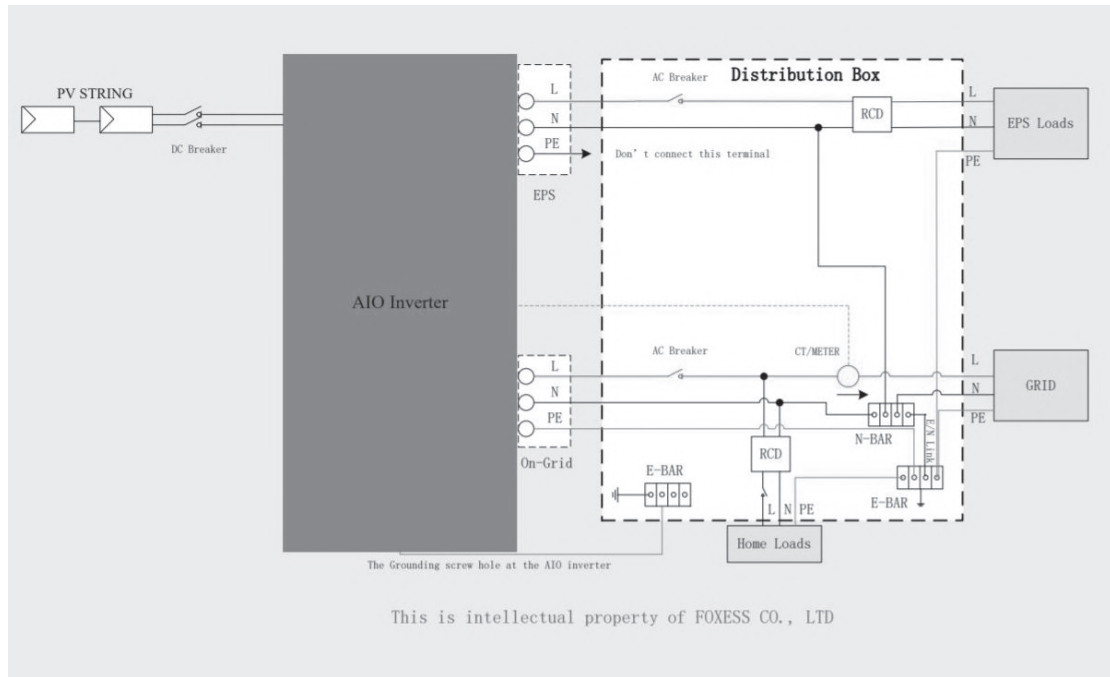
PV STRING

DC Breaker

AIO Inverter

L
N
PE
EPS

AC Breaker
Distribution Box
RCD
L
N
PE
EPS Loads

Don’ t connect this terminal

L
N
PE
On-Grid

AC Breaker
CT/METER
L
N
PE
GRID

N-BAR
E/N Link
E-BAR
RCD
L N PE
E-BAR

Home Loads

The Grounding screw hole at the AIO inverter

This is intellectual property of FOXESS CO., LTD